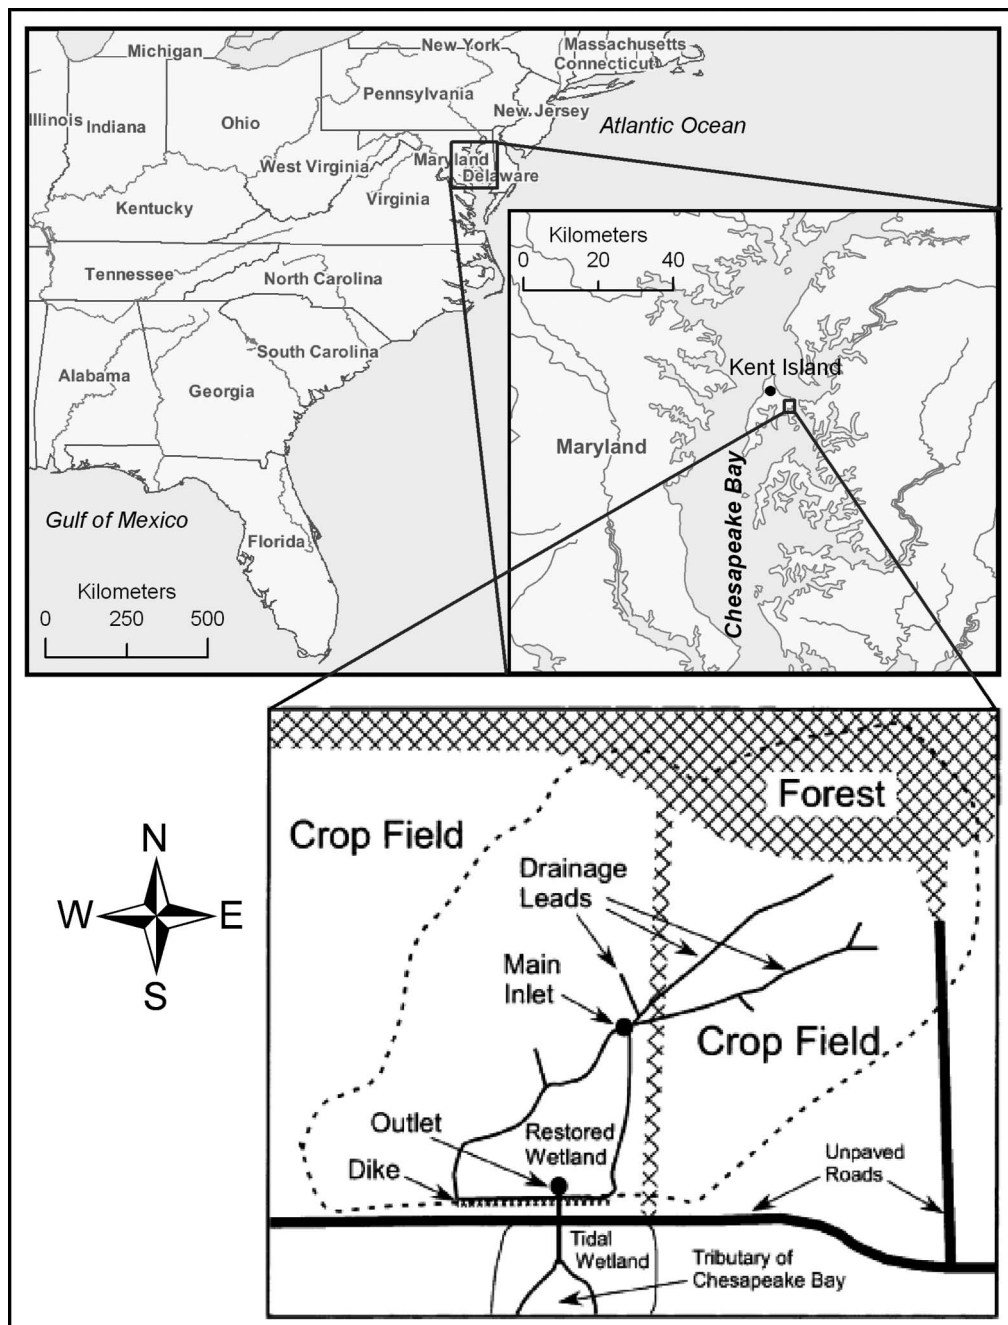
Michigan
New York
Massachusetts
Connecticut
Pennsylvania
New Jersey
Atlantic Ocean
Illinois
Indiana
Ohio
West Virginia
Maryland
Delaware
Virginia
Kentucky
Tennessee
North Carolina
South Carolina
Alabama
Georgia
Gulf of Mexico
Florida
Kilometers
0 250 500
Kilometers
0 20 40
Kent Island
Maryland
Chesapeake Bay
Forest
Crop Field
N
W
E
S
Drainage Leads
Main Inlet
Crop Field
Outlet
Restored Wetland
Dike
Unpaved Roads
Tidal Wetland
Tributary of Chesapeake Bay